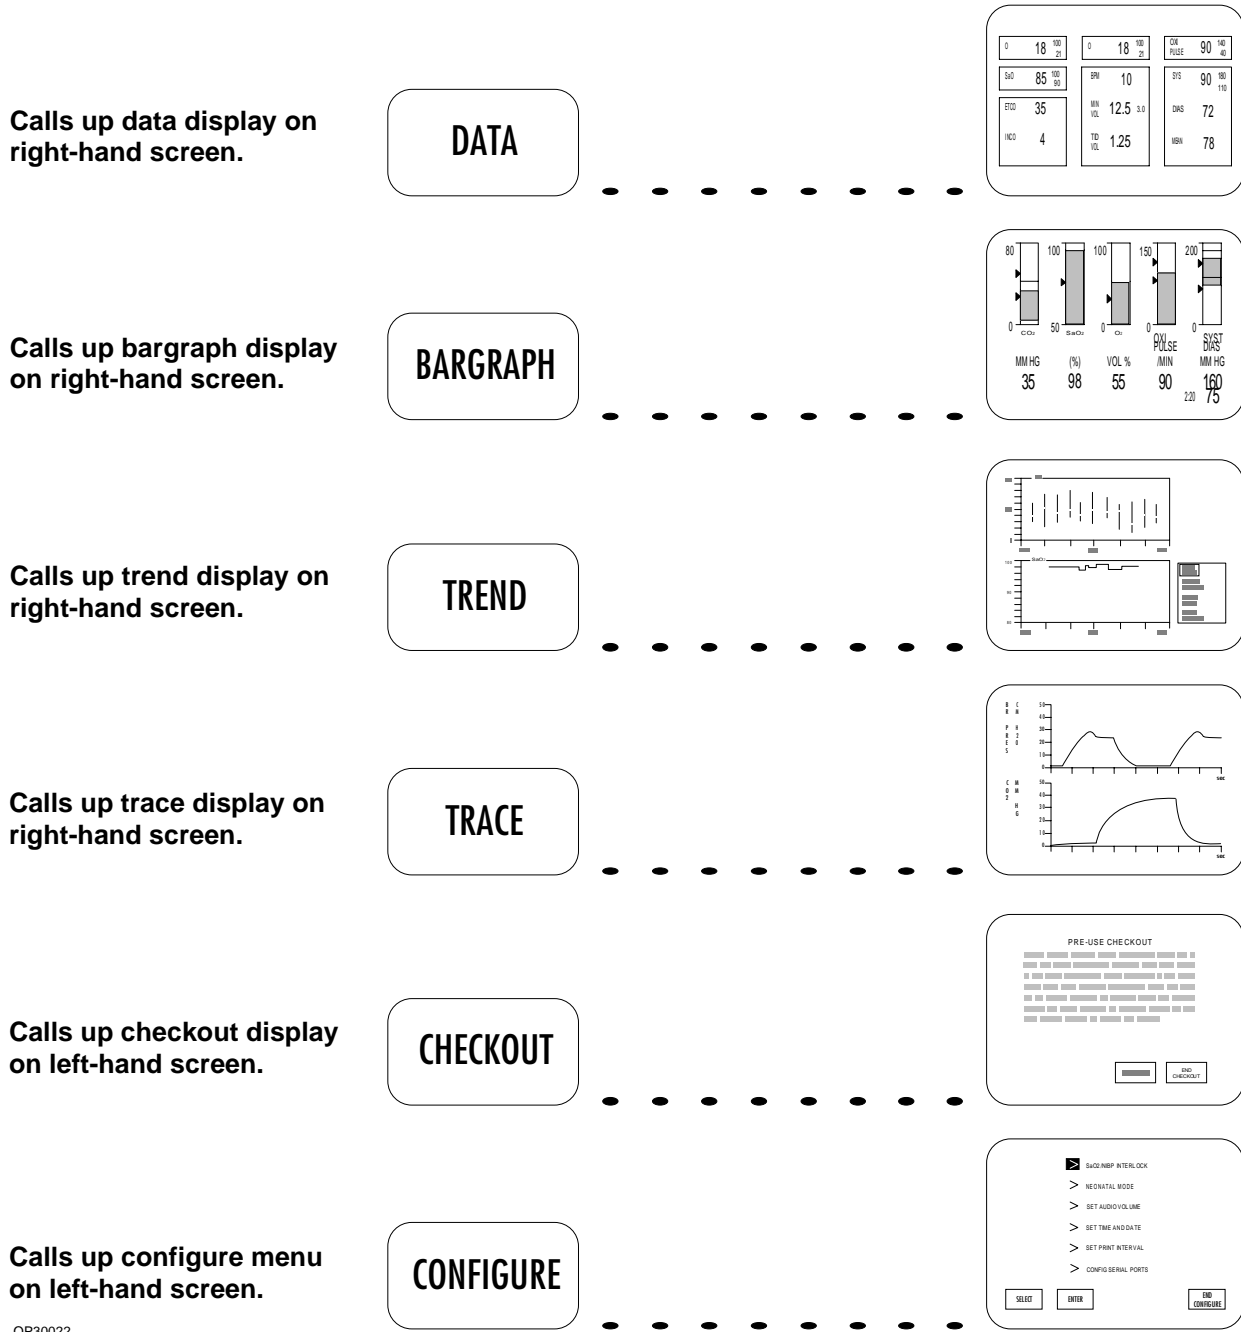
Calls up data display on right-hand screen.

DATA

| O 18 $^{100}_{21}$ | O 18 $^{100}_{21}$ | OXI PULSE 90 $^{140}_{40}$ |
|---|---|---|
| SaO 85 $^{100}_{90}$ | BPM 10 | SYS 90 $^{180}_{110}$ |
| ETCO 35 | MIN VOL 12.5 3.0 | DIAS 72 |
| INCO 4 | TID VOL 1.25 | MEAN 78 |

Calls up bargraph display on right-hand screen.

BARGRAPH

80 0 CO2 100 50 SaO2 100 0 O2 150 0 OXI PULSE 200 0 SYST DIAS
MM HG 35 (%) 98 VOL % 55 /MIN 90 MM HG 160 75 2:20

Calls up trend display on right-hand screen.

TREND

SaO2

Calls up trace display on right-hand screen.

TRACE

B C R M P H R 2 E O S S 30 40 30 20 10 0 sec
C M O M 2 H G 50 40 30 20 10 0 sec

Calls up checkout display on left-hand screen.

CHECKOUT

PRE-USE CHECKOUT

END CHECKOUT

Calls up configure menu on left-hand screen.

CONFIGURE

> SaO2/NIBP INTERLOCK
> NEONATAL MODE
> SET AUDIO VOLUME
> SET TIME AND DATE
> SET PRINT INTERVAL
> CONFIG SERIAL PORTS

SELECT ENTER END CONFIGURE

OP30022